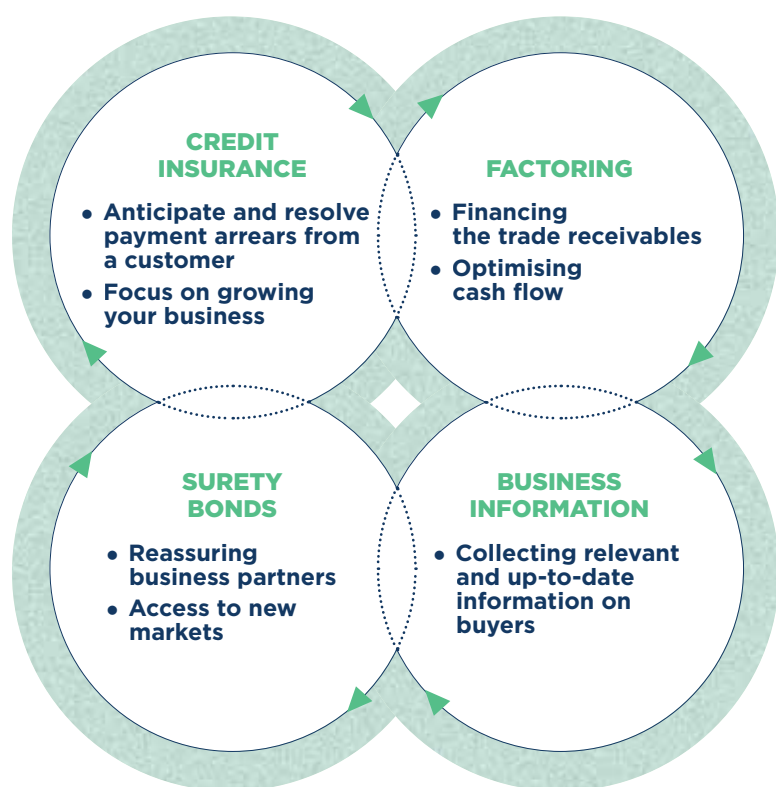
CREDIT INSURANCE

• Anticipate and resolve payment arrears from a customer
• Focus on growing your business

FACTORING

• Financing the trade receivables
• Optimising cash flow

SURETY BONDS

• Reassuring business partners
• Access to new markets

BUSINESS INFORMATION

• Collecting relevant and up-to-date information on buyers